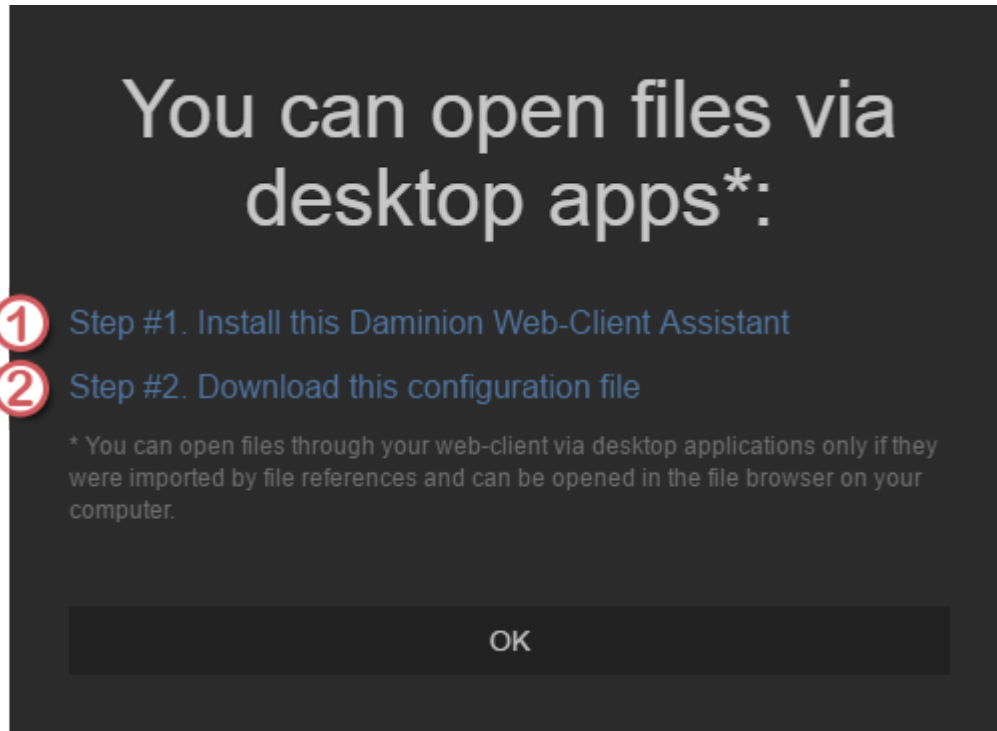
You can open files via desktop apps*:

1 Step #1. Install this Daminion Web-Client Assistant

2 Step #2. Download this configuration file

* You can open files through your web-client via desktop applications only if they were imported by file references and can be opened in the file browser on your computer.

OK